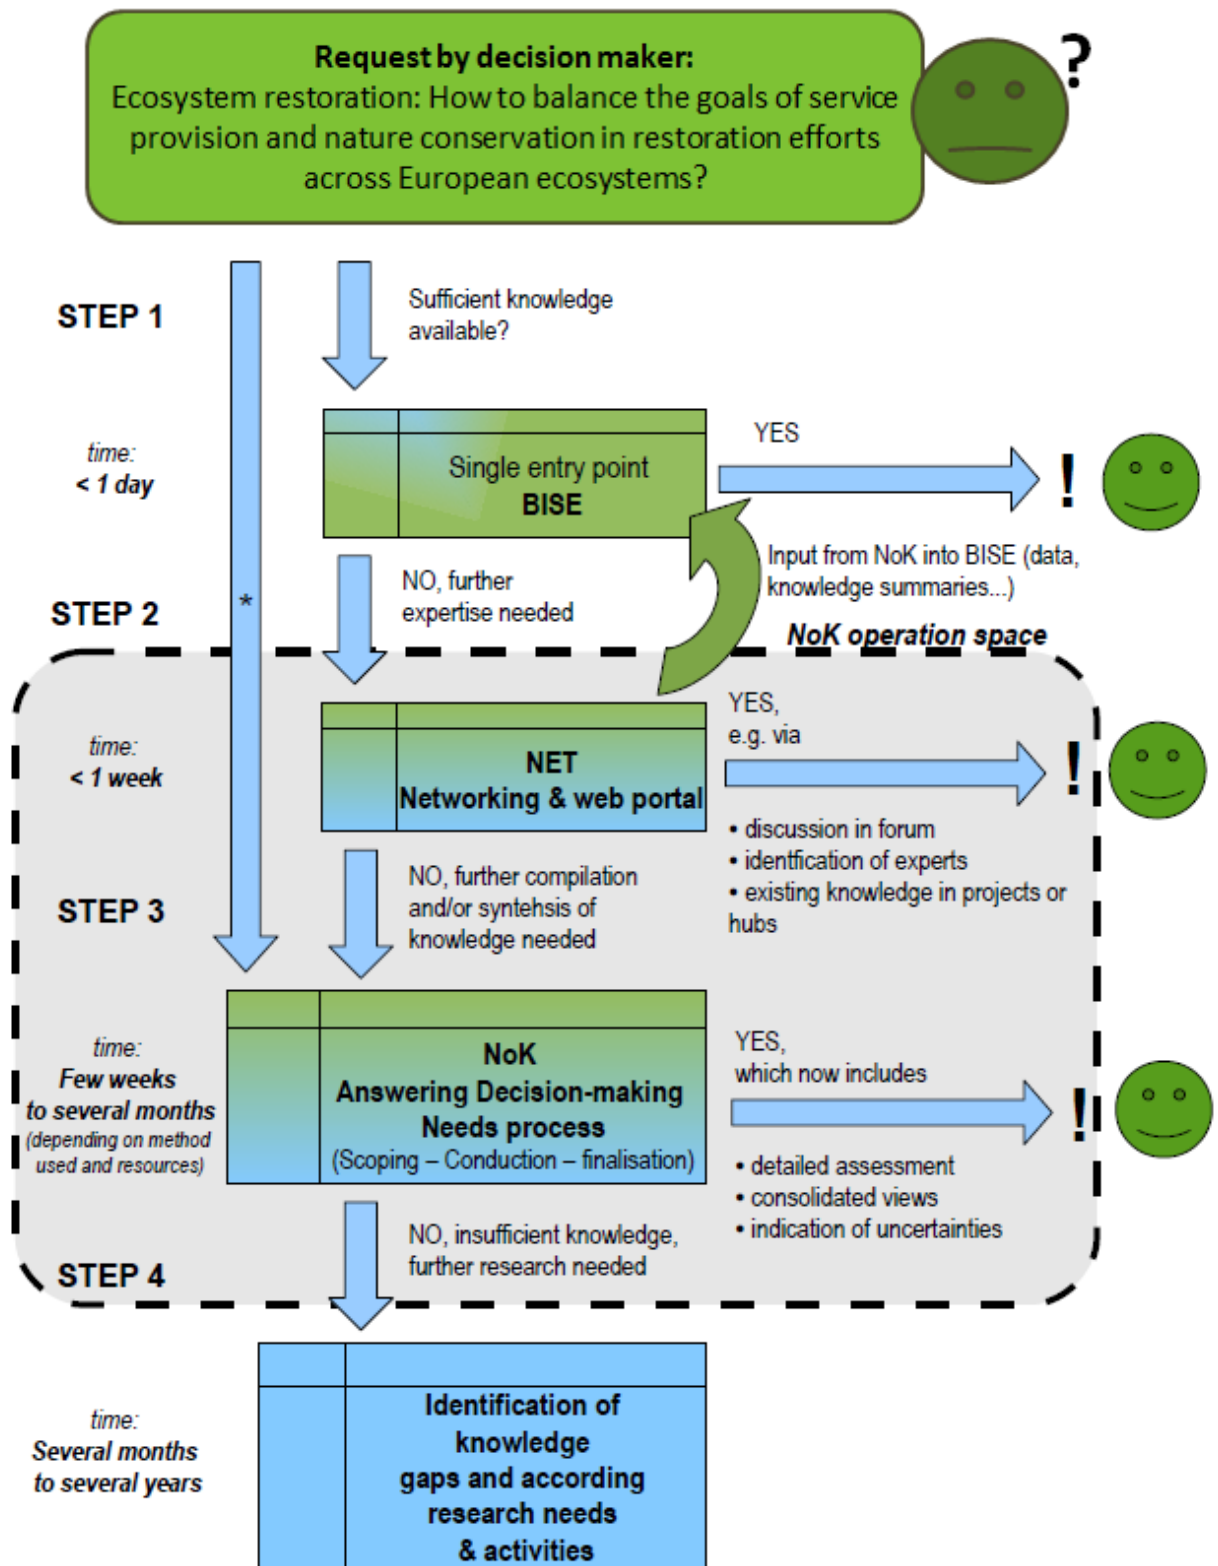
**Request by decision maker:**
Ecosystem restoration: How to balance the goals of service provision and nature conservation in restoration efforts across European ecosystems?

?

STEP 1

Sufficient knowledge available?

time:
< 1 day

Single entry point
BISE

YES

!

Input from NoK into BISE (data, knowledge summaries...)

STEP 2

*

NO, further expertise needed

NoK operation space

time:
< 1 week

NET
Networking & web portal

YES,
e.g. via

!

• discussion in forum
• identfication of experts
• existing knowledge in projects or hubs

STEP 3

NO, further compilation and/or syntehsis of knowledge needed

time:
Few weeks to several months
(depending on method used and resources)

NoK
Answering Decision-making Needs process
(Scoping – Conduction – finalisation)

YES,
which now includes

!

• detailed assessment
• consolidated views
• indication of uncertainties

STEP 4

NO, insufficient knowledge, further research needed

time:
Several months to several years

Identification of knowledge gaps and according research needs & activities